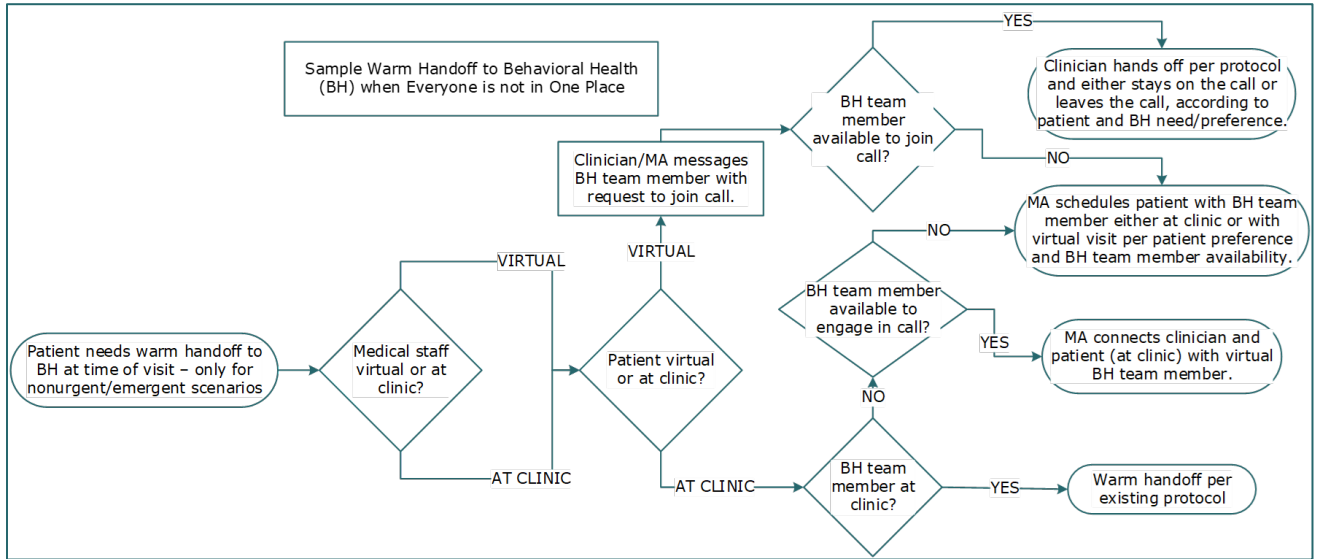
Sample Warm Handoff to Behavioral Health (BH) when Everyone is not in One Place

Patient needs warm handoff to BH at time of visit – only for nonurgent/emergent scenarios

Medical staff virtual or at clinic?

VIRTUAL

AT CLINIC

Patient virtual or at clinic?

VIRTUAL

Clinician/MA messages BH team member with request to join call.

BH team member available to join call?

YES

Clinician hands off per protocol and either stays on the call or leaves the call, according to patient and BH need/preference.

NO

MA schedules patient with BH team member either at clinic or with virtual visit per patient preference and BH team member availability.

NO

BH team member available to engage in call?

YES

MA connects clinician and patient (at clinic) with virtual BH team member.

NO

AT CLINIC

BH team member at clinic?

YES

Warm handoff per existing protocol